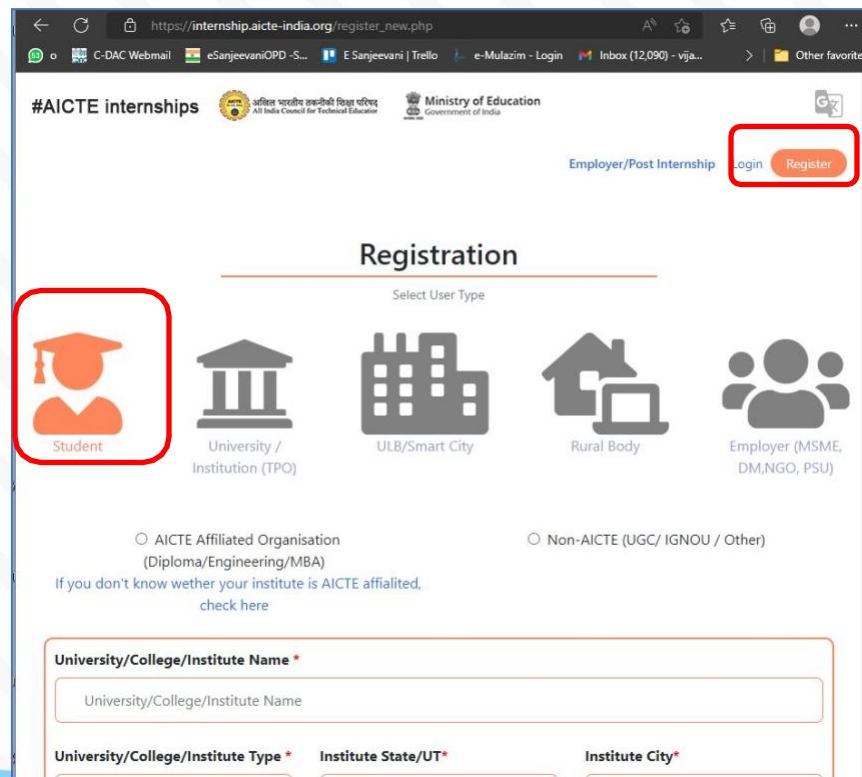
https://internship.aicte-india.org/register_new.php

o C-DAC Webmail eSanjeevaniOPD -S... E Sanjeevani | Trello e-Mulazim - Login Inbox (12,090) - vija... Other favorite

#AICTE internships अखिल भारतीय तकनीकी शिक्षा परिषद All India Council for Technical Education Ministry of Education Government of India

Employer/Post Internship Login Register

Registration

Select User Type

Student

University / Institution (TPO)

ULB/Smart City

Rural Body

Employer (MSME, DM,NGO, PSU)

○ AICTE Affiliated Organisation (Diploma/Engineering/MBA)

If you don't know wether your institute is AICTE affialited, check here

○ Non-AICTE (UGC/ IGNOU / Other)

University/College/Institute Name *

University/College/Institute Name

University/College/Institute Type * Institute State/UT* Institute City*